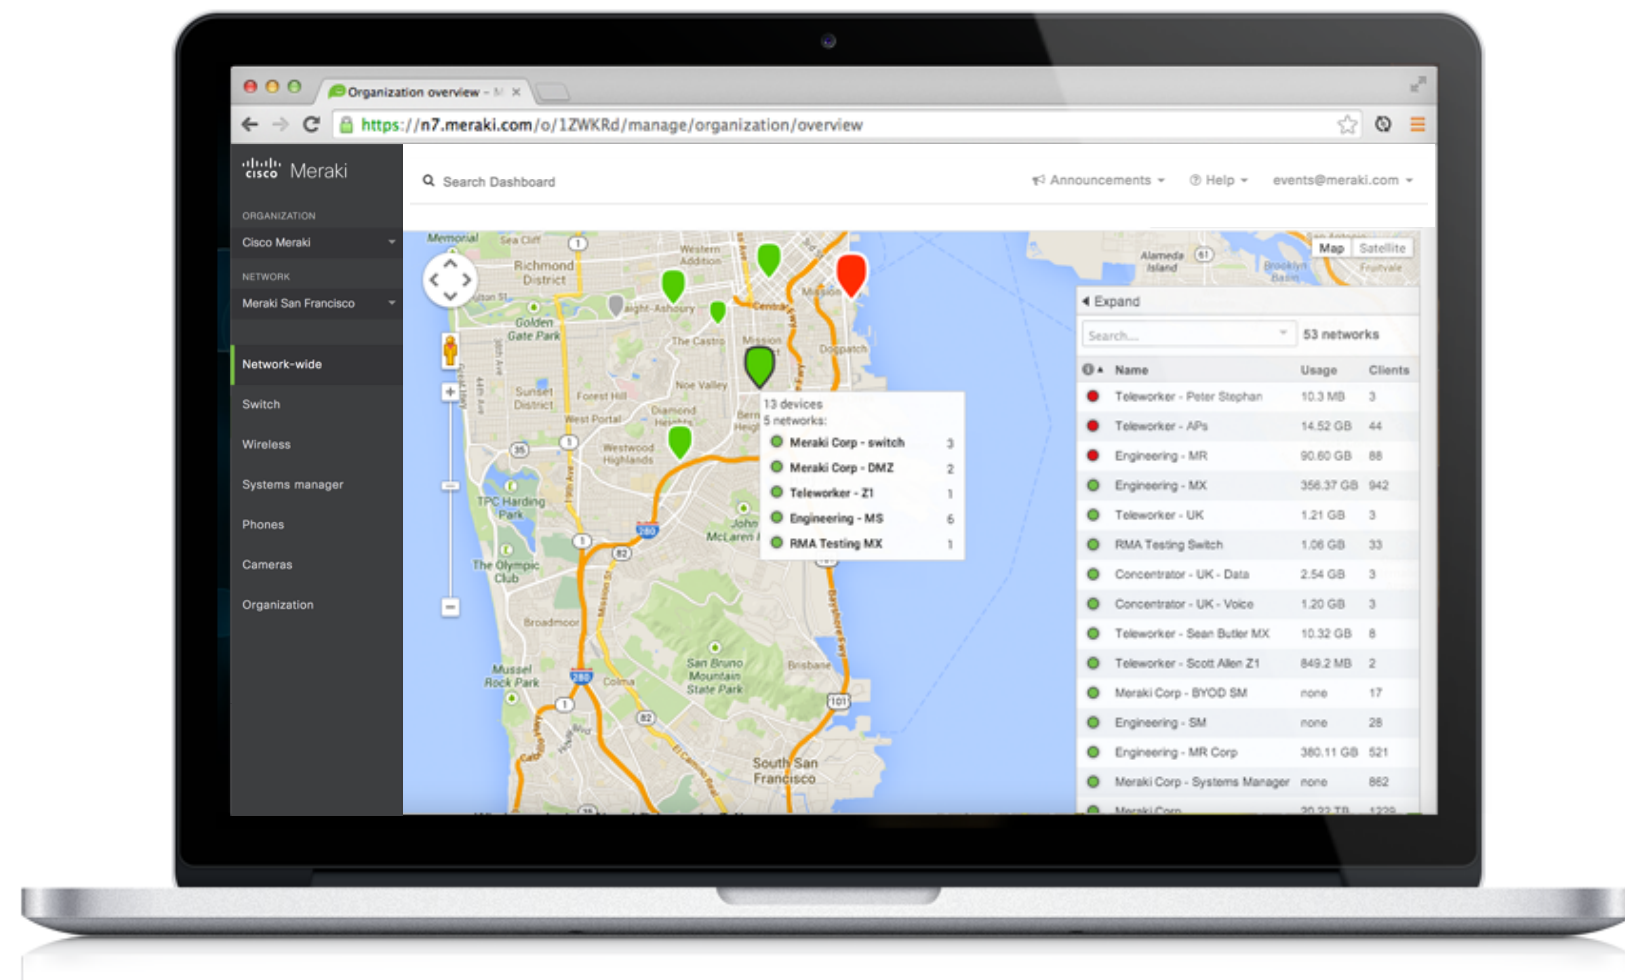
Organization overview - M ×

https://n7.meraki.com/o/1ZWKRd/manage/organization/overview

cisco Meraki

ORGANIZATION
Cisco Meraki

NETWORK
Meraki San Francisco

Network-wide
Switch
Wireless
Systems manager
Phones
Cameras
Organization

Search Dashboard

Announcements
Help
events@meraki.com

Map Satellite

Memorial
Sea Cliff
Richmond District
Western Addition
Golden Gate Park
Haight-Ashbury
The Castro
Mission
Dogpatch
Sunset District
Forest Hill
Noe Valley
West Portal
Diamond Heights
Westwood Highlands
TPC Harding Park
The Olympic Club
John McLaren
Broadmoor
Colma
San Bruno Mountain State Park
Brisbane
Mussel Rock Park
South San Francisco
Alameda Island
Brooklyn Basin
Fruitvale

13 devices
5 networks:

| Network | Devices |
|---|---|
| Meraki Corp - switch | 3 |
| Meraki Corp - DMZ | 2 |
| Teleworker - Z1 | 1 |
| Engineering - MS | 6 |
| RMA Testing MX | 1 |

Expand

Search...
53 networks

| | Name | Usage | Clients |
|---|---|---|---|
| | Teleworker - Peter Stephan | 10.3 MB | 3 |
| | Teleworker - APs | 14.52 GB | 44 |
| | Engineering - MR | 90.60 GB | 88 |
| | Engineering - MX | 356.37 GB | 942 |
| | Teleworker - UK | 1.21 GB | 3 |
| | RMA Testing Switch | 1.06 GB | 33 |
| | Concentrator - UK - Data | 2.54 GB | 3 |
| | Concentrator - UK - Voice | 1.20 GB | 3 |
| | Teleworker - Sean Butler MX | 10.32 GB | 8 |
| | Teleworker - Scott Allen Z1 | 849.2 MB | 2 |
| | Meraki Corp - BYOD SM | none | 17 |
| | Engineering - SM | none | 28 |
| | Engineering - MR Corp | 380.11 GB | 521 |
| | Meraki Corp - Systems Manager | none | 862 |
| | Meraki Corp | 20.22 TB | 1229 |